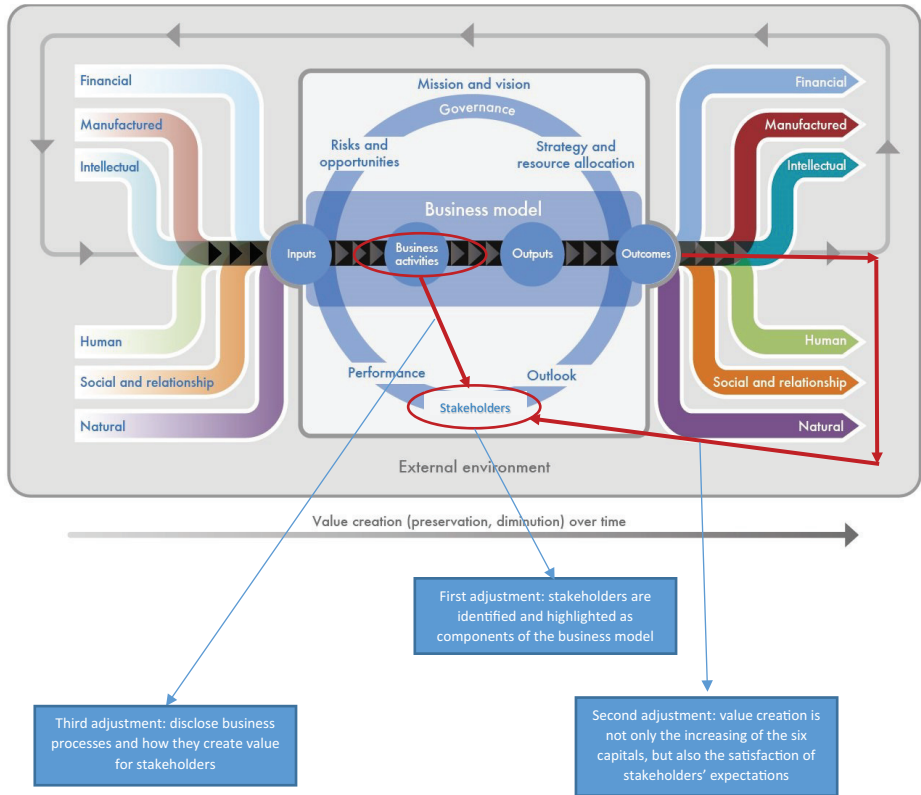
Financial

Manufactured

Intellectual

Human

Social and relationship

Natural

Mission and vision

Governance

Risks and opportunities

Strategy and resource allocation

Business model

Inputs

Business activities

Outputs

Outcomes

Performance

Outlook

Stakeholders

Financial

Manufactured

Intellectual

Human

Social and relationship

Natural

External environment

Value creation (preservation, diminution) over time

First adjustment: stakeholders are identified and highlighted as components of the business model

Third adjustment: disclose business processes and how they create value for stakeholders

Second adjustment: value creation is not only the increasing of the six capitals, but also the satisfaction of stakeholders' expectations